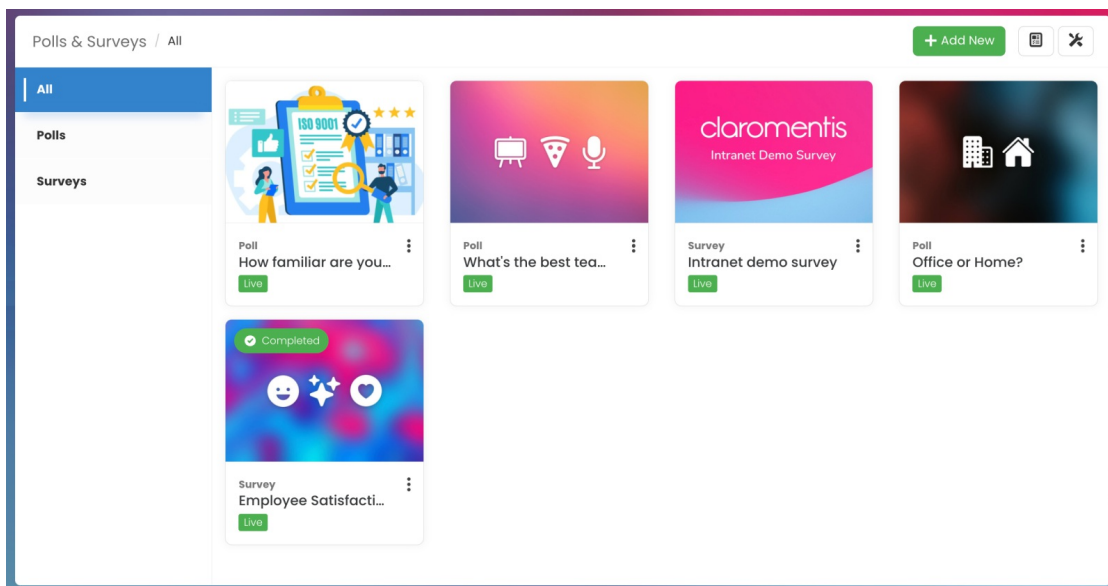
Polls & Surveys / All

+ Add New

All

Polls

Surveys

ISO 9001

Poll
How familiar are you...
Live

Poll
What's the best tea...
Live

claromentis
Intranet Demo Survey

Survey
Intranet demo survey
Live

Poll
Office or Home?
Live

Completed

Survey
Employee Satisfacti...
Live